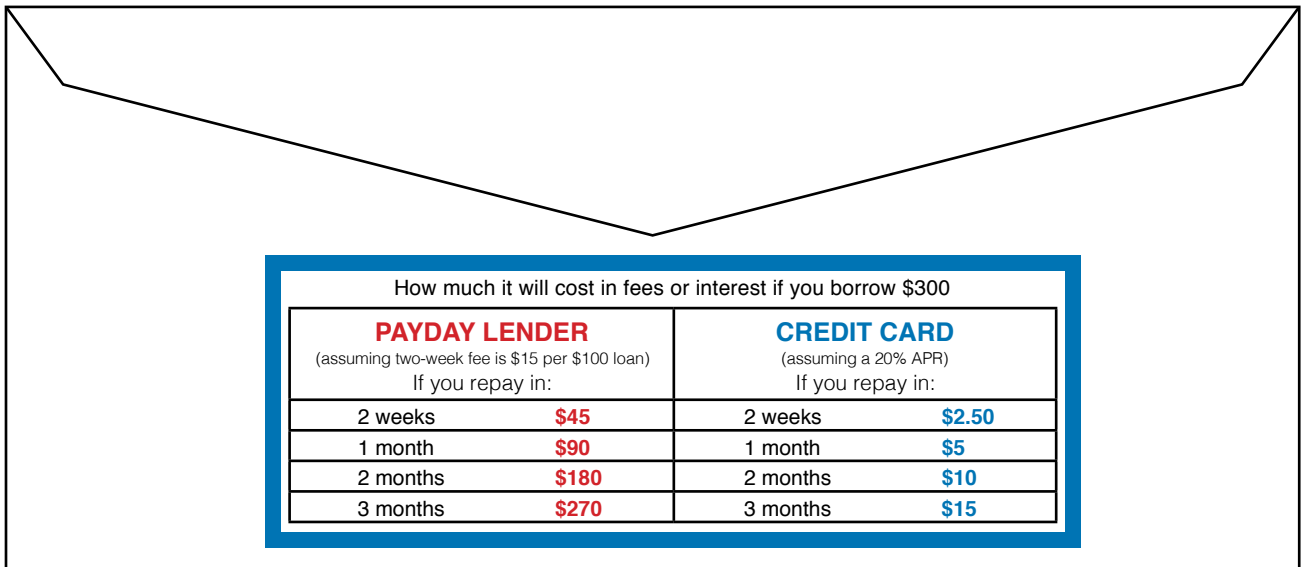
How much it will cost in fees or interest if you borrow $300

| PAYDAY LENDER (assuming two-week fee is $15 per $100 loan) If you repay in: | | CREDIT CARD (assuming a 20% APR) If you repay in: | |
|---|---|---|---|
| 2 weeks | $45 | 2 weeks | $2.50 |
| 1 month | $90 | 1 month | $5 |
| 2 months | $180 | 2 months | $10 |
| 3 months | $270 | 3 months | $15 |